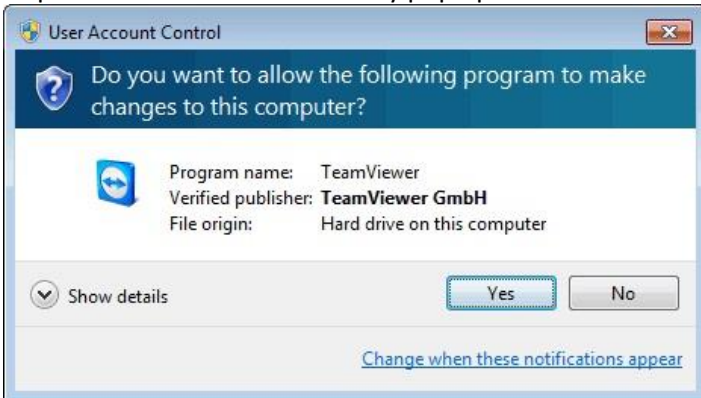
User Account Control

Do you want to allow the following program to make changes to this computer?

| | |
|---|---|
| Program name: | TeamViewer |
| Verified publisher: | **TeamViewer GmbH** |
| File origin: | Hard drive on this computer |

Show details

Yes

No

Change when these notifications appear